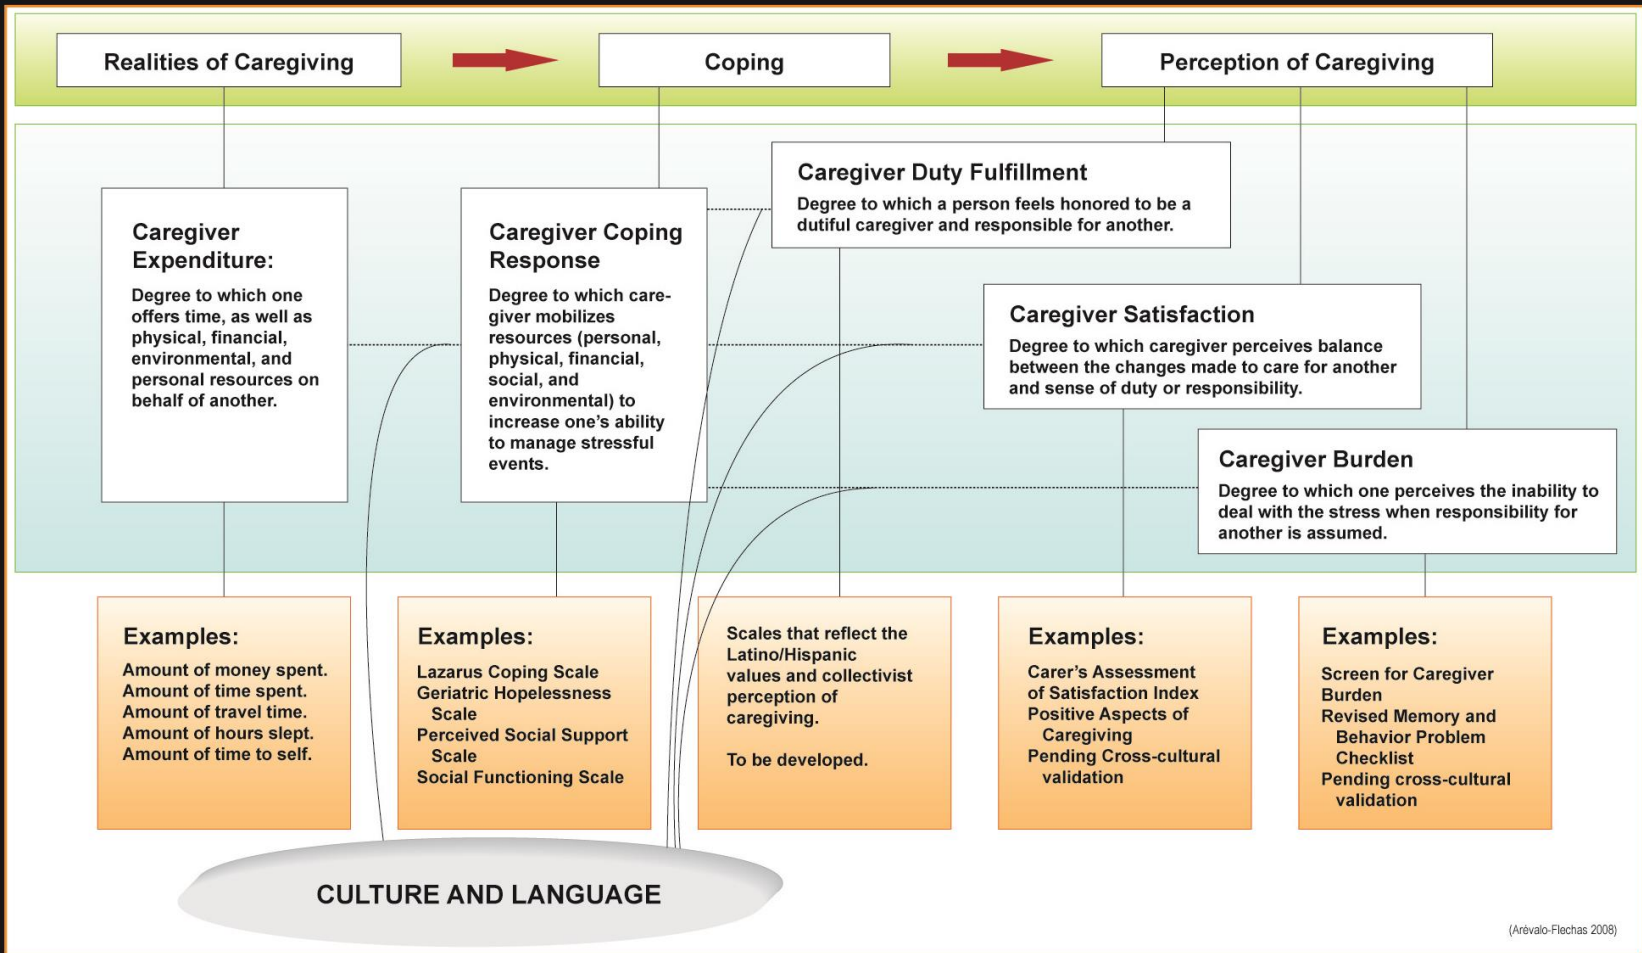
Realities of Caregiving

Coping

Perception of Caregiving

Caregiver Duty Fulfillment
Degree to which a person feels honored to be a dutiful caregiver and responsible for another.

Caregiver Expenditure:
Degree to which one offers time, as well as physical, financial, environmental, and personal resources on behalf of another.

Caregiver Coping Response
Degree to which caregiver mobilizes resources (personal, physical, financial, social, and environmental) to increase one's ability to manage stressful events.

Caregiver Satisfaction
Degree to which caregiver perceives balance between the changes made to care for another and sense of duty or responsibility.

Caregiver Burden
Degree to which one perceives the inability to deal with the stress when responsibility for another is assumed.

Examples:
Amount of money spent.
Amount of time spent.
Amount of travel time.
Amount of hours slept.
Amount of time to self.

Examples:
Lazarus Coping Scale
Geriatric Hopelessness Scale
Perceived Social Support Scale
Social Functioning Scale

Scales that reflect the Latino/Hispanic values and collectivist perception of caregiving.

To be developed.

Examples:
Carer's Assessment of Satisfaction Index
Positive Aspects of Caregiving
Pending Cross-cultural validation

Examples:
Screen for Caregiver Burden
Revised Memory and Behavior Problem Checklist
Pending cross-cultural validation

CULTURE AND LANGUAGE

(Arévalo-Flechas 2008)